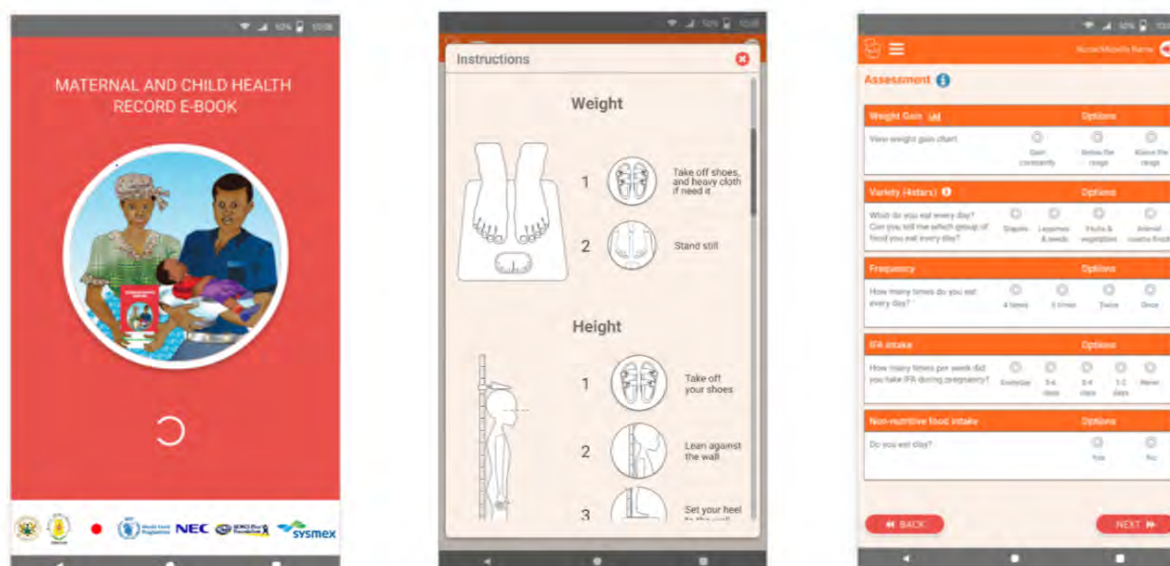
MATERNAL AND CHILD HEALTH RECORD E-BOOK

NEC sysmex

Instructions

Weight

1 Take off shoes, and heavy cloth if need it

2 Stand still

Height

1 Take off your shoes

2 Lean against the wall

3 Set your heel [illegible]

Assessment

| Weight Gain | Options | | |
|---|---|---|---|
| View weight gain chart | Gain constantly | Below the range | Above the range |

| Variety (4stars) | Options | | | |
|---|---|---|---|---|
| What do you eat every day? Can you tell me which group of food you eat every day? | Staples | Legumes & seeds | Fruits & vegetables | Animal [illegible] |

| Frequency | Options | | | |
|---|---|---|---|---|
| How many times do you eat every day? | 4 times | 3 times | Twice | Once |

| IFA intake | Options | | | | |
|---|---|---|---|---|---|
| How many times per week did you take IFA during pregnancy? | Everyday | 5-6 days | 3-4 days | 1-2 days | Never |

| Non-nutritive food intake | Options | |
|---|---|---|
| Do you eat clay? | Yes | No |

BACK

NEXT